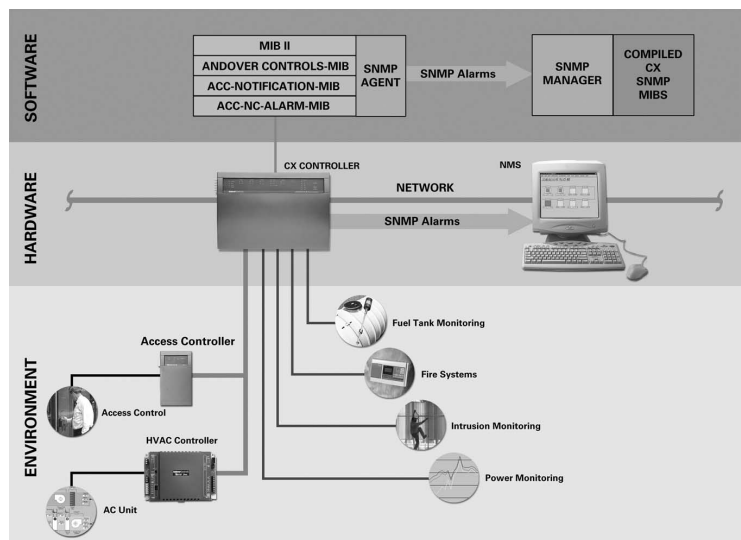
SOFTWARE

MIB II
ANDOVER CONTROLS-MIB
ACC-NOTIFICATION-MIB
ACC-NC-ALARM-MIB

SNMP AGENT

SNMP Alarms

SNMP MANAGER

COMPILED CX SNMP MIBS

HARDWARE

CX CONTROLLER

NMS

NETWORK

SNMP Alarms

ENVIRONMENT

Access Controller

Access Control

HVAC Controller

AC Unit

Fuel Tank Monitoring

Fire Systems

Intrusion Monitoring

Power Monitoring